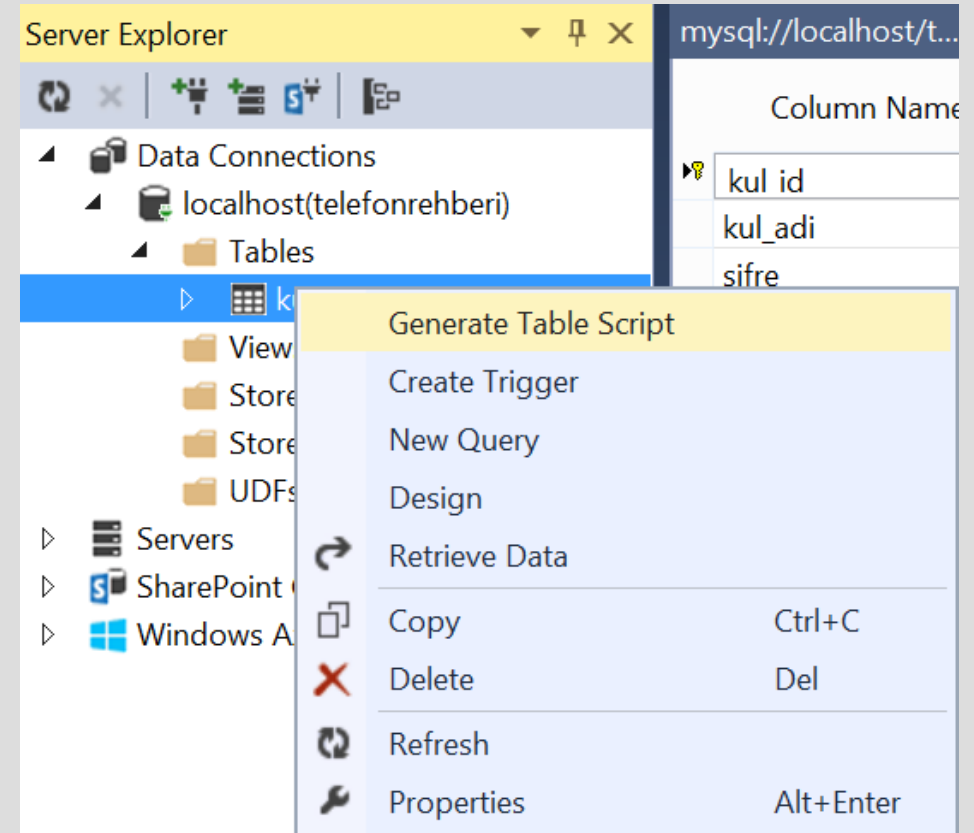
Server Explorer

mysql://localhost/t...

Column Name

kul_id
kul_adi
sifre

Data Connections
localhost(telefonrehberi)
Tables
ku
View
Store
Store
UDFs
Servers
SharePoint
Windows A

Generate Table Script
Create Trigger
New Query
Design
Retrieve Data
Copy Ctrl+C
Delete Del
Refresh
Properties Alt+Enter